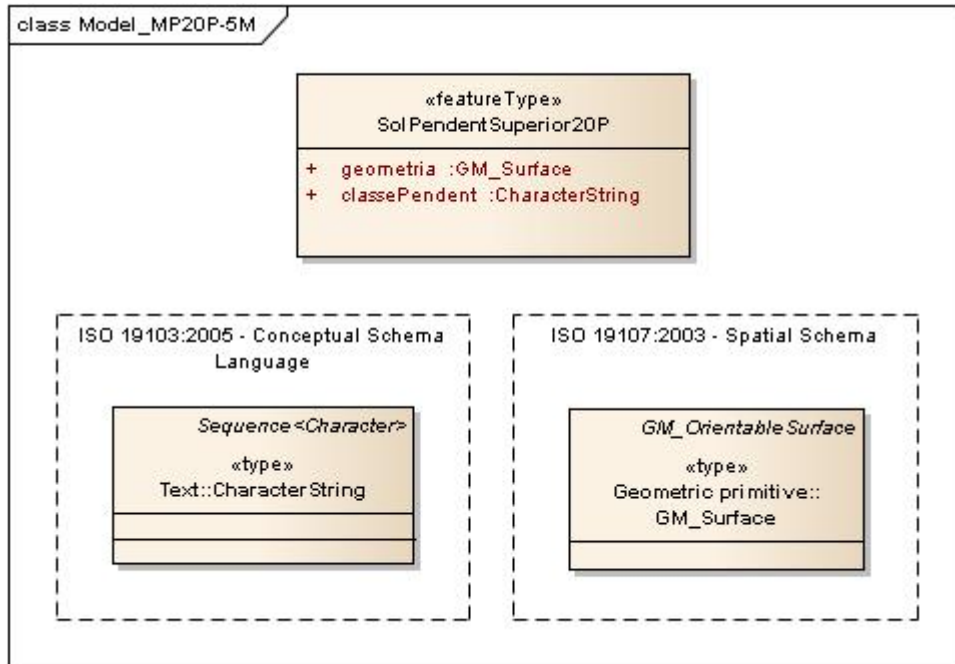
class Model_MP20P-5M

«featureType»
SolPendentSuperior20P

+ geometria :GM_Surface
+ classePendent :CharacterString

ISO 19103:2005 - Conceptual Schema Language

Sequence<Character>

«type»
Text::CharacterString

ISO 19107:2003 - Spatial Schema

GM_OrientableSurface

«type»
Geometric primitive::
GM_Surface